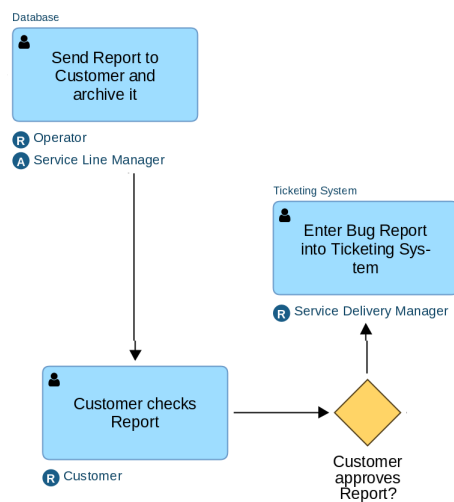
Database

Send Report to Customer and archive it

R Operator
A Service Line Manager

Ticketing System

Enter Bug Report into Ticketing System

R Service Delivery Manager

Customer checks Report

R Customer

Customer approves Report?